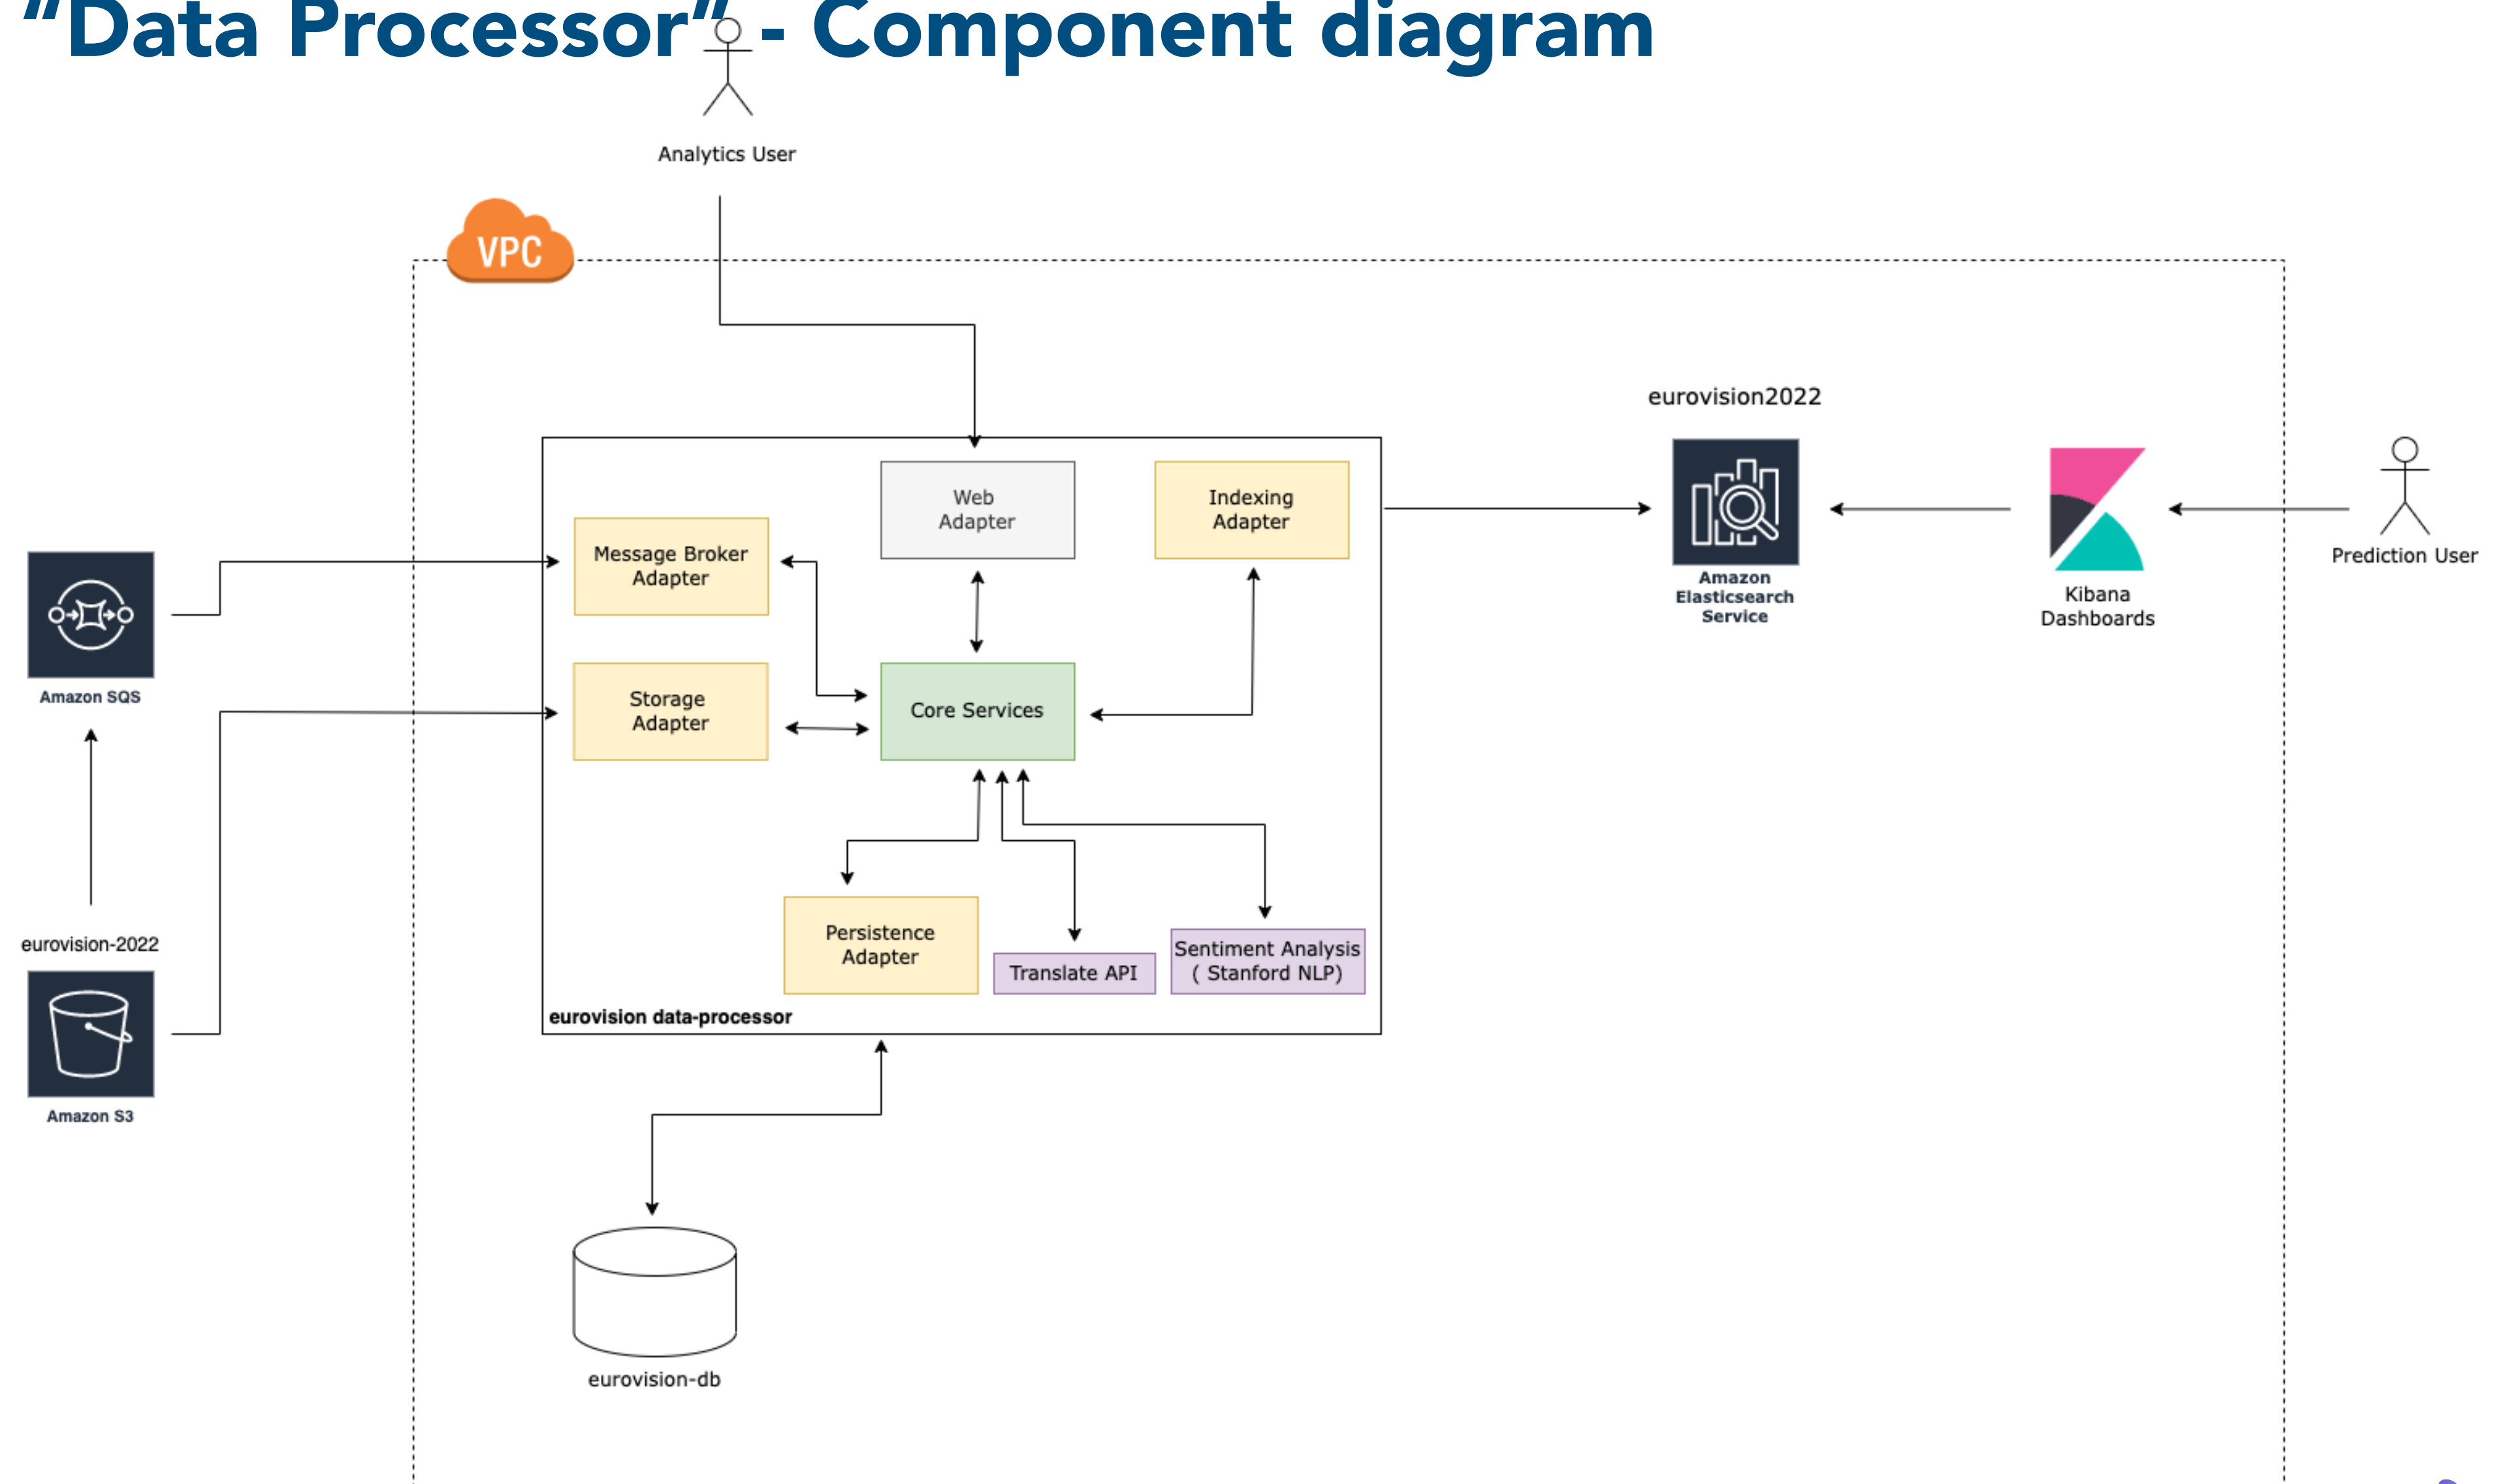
"Data Processor" - Component diagram

Analytics User

VPC

eurovision2022

Web Adapter

Indexing Adapter

Message Broker Adapter

Amazon Elasticsearch Service

Kibana Dashboards

Prediction User

Amazon SQS

Storage Adapter

Core Services

eurovision-2022

Persistence Adapter

Translate API

Sentiment Analysis ( Stanford NLP)

eurovision data-processor

Amazon S3

eurovision-db